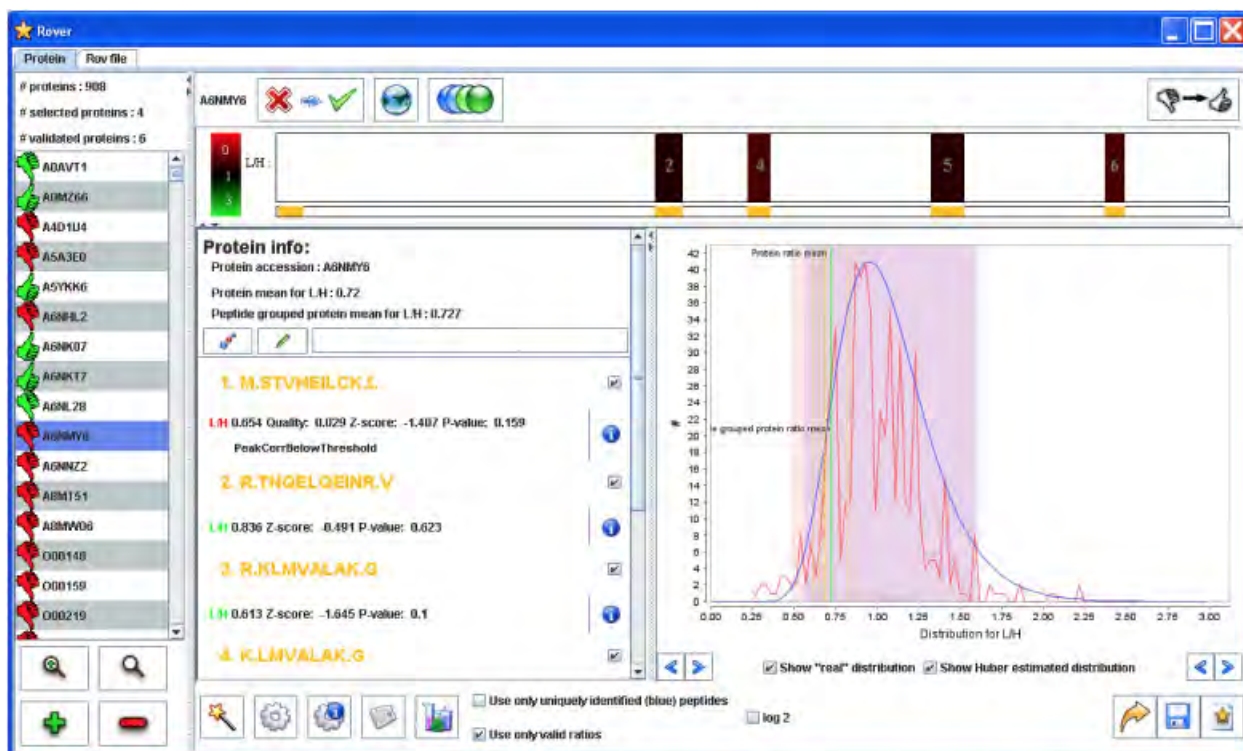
Rover

Protein | Rov file

# proteins : 908

# selected proteins : 4

# validated proteins : 6

A0AVT1
A0MZ66
A4D1U4
A5A3E0
A5YKK6
A6NHL2
A6NK07
A6NKT7
A6NL28
A6NMY6
A6NNZ2
A8MT51
A8MW06
O00148
O00159
O00219

A6NMY6

0
L/H :
1
3

2 4 5 6

Protein info:
Protein accession : A6NMY6

Protein mean for L/H : 0.72

Peptide grouped protein mean for L/H : 0.727

1. M.STVHEILCK.L

L/H 0.654 Quality: 0.029 Z-score: -1.407 P-value: 0.159

PeakCorrBelowThreshold

2. R.TNGELQEINR.V

L/H 0.836 Z-score: -0.491 P-value: 0.623

3. R.KLMVALAK.G

L/H 0.613 Z-score: -1.645 P-value: 0.1

4. K.LMVALAK.G

Protein ratio mean

e grouped protein ratio mean

#

42 40 38 36 34 32 30 28 26 24 22 20 18 16 14 12 10 8 6 4 2 0

0.00 0.25 0.50 0.75 1.00 1.25 1.50 1.75 2.00 2.25 2.50 2.75 3.00

Distribution for L/H

Show "real" distribution   Show Huber estimated distribution

Use only uniquely identified (blue) peptides

Use only valid ratios

log 2